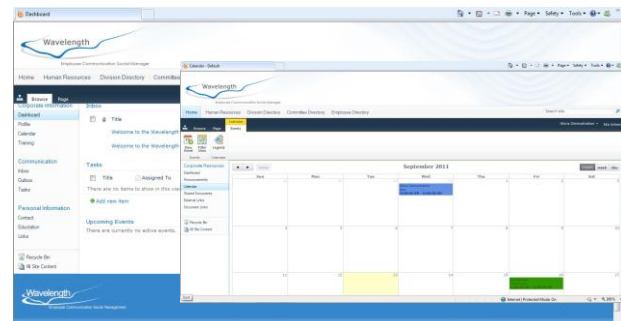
Dashboard

Page ▾ Safety ▾ Tools ▾

Wavelength

Employee Communication Social Manager

Home Human Resources Division Directory Committee

Browse Page

Corporate Information

Dashboard

Profile

Calendar

Training

Inbox

Title

Welcome to the Wavelength

Welcome to the Wavelength

Communication

Inbox

Outbox

Tasks

Tasks

Title Assigned To

There are no items to show in this view

Add new item

Personal Information

Contact

Education

Links

Upcoming Events

There are currently no active events.

Recycle Bin

All Site Content

Wavelength

Employee Communication Social Management

Calendar - Default

Page ▾ Safety ▾ Tools ▾

Wavelength

Employee Communication Social Manager

Home Human Resources Division Directory Committee Directory Employee Directory

Calendar Tools

Browse Page Events

Corporate Resources

Dashboard

Announcements

Calendar

Shared Documents

External Links

Document Links

Recycle Bin

All Site Content

September 2011

Day Week Month

Sun Mon Tue Wed Thu Fri Sat

Internet | Protected Mode: On

100%